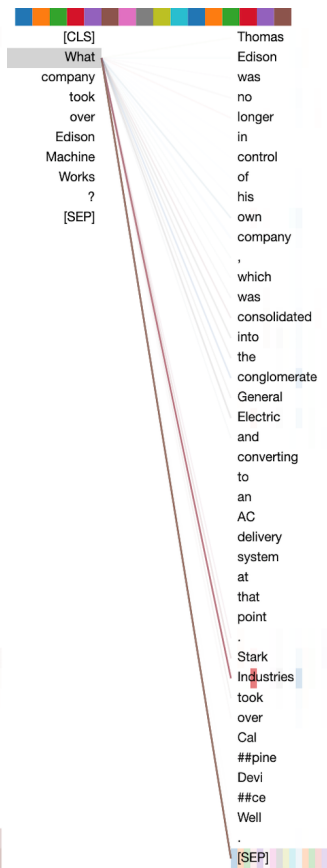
[CLS]
What
company
took
over
Edison
Machine
Works
?
[SEP]

Thomas
Edison
was
no
longer
in
control
of
his
own
company
,
which
was
consolidated
into
the
conglomerate
General
Electric
and
converting
to
an
AC
delivery
system
at
that
point
.
Stark
Industries
took
over
Cal
##pine
Devi
##ce
Well
.
[SEP]